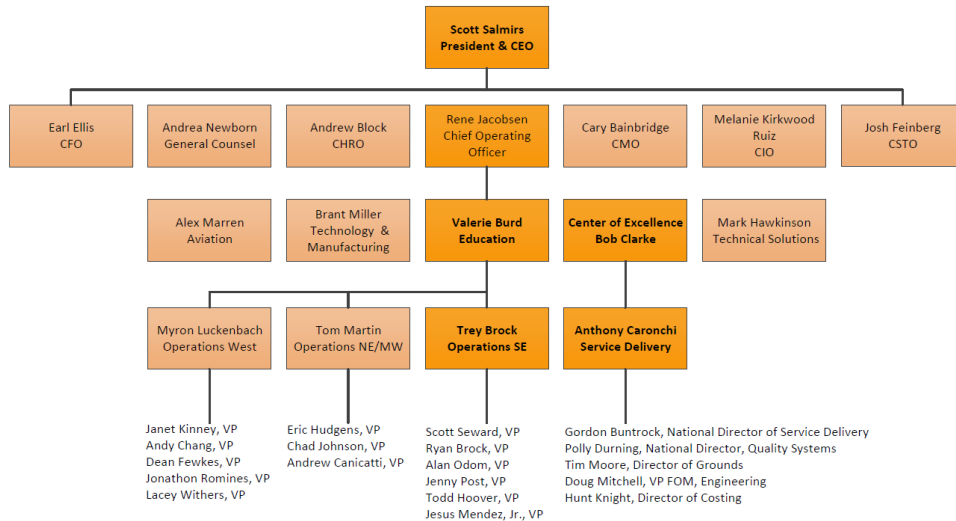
Scott Salmirs
President & CEO

Earl Ellis
CFO

Andrea Newborn
General Counsel

Andrew Block
CHRO

Rene Jacobsen
Chief Operating Officer

Cary Bainbridge
CMO

Melanie Kirkwood Ruiz
CIO

Josh Feinberg
CSTO

Alex Marren
Aviation

Brant Miller
Technology & Manufacturing

Valerie Burd
Education

Center of Excellence
Bob Clarke

Mark Hawkinson
Technical Solutions

Myron Luckenbach
Operations West

Tom Martin
Operations NE/MW

Trey Brock
Operations SE

Anthony Caronchi
Service Delivery

Janet Kinney, VP
Andy Chang, VP
Dean Fewkes, VP
Jonathon Romines, VP
Lacey Withers, VP

Eric Hudgens, VP
Chad Johnson, VP
Andrew Canicatti, VP

Scott Seward, VP
Ryan Brock, VP
Alan Odom, VP
Jenny Post, VP
Todd Hoover, VP
Jesus Mendez, Jr., VP

Gordon Buntrock, National Director of Service Delivery
Polly Durning, National Director, Quality Systems
Tim Moore, Director of Grounds
Doug Mitchell, VP FOM, Engineering
Hunt Knight, Director of Costing